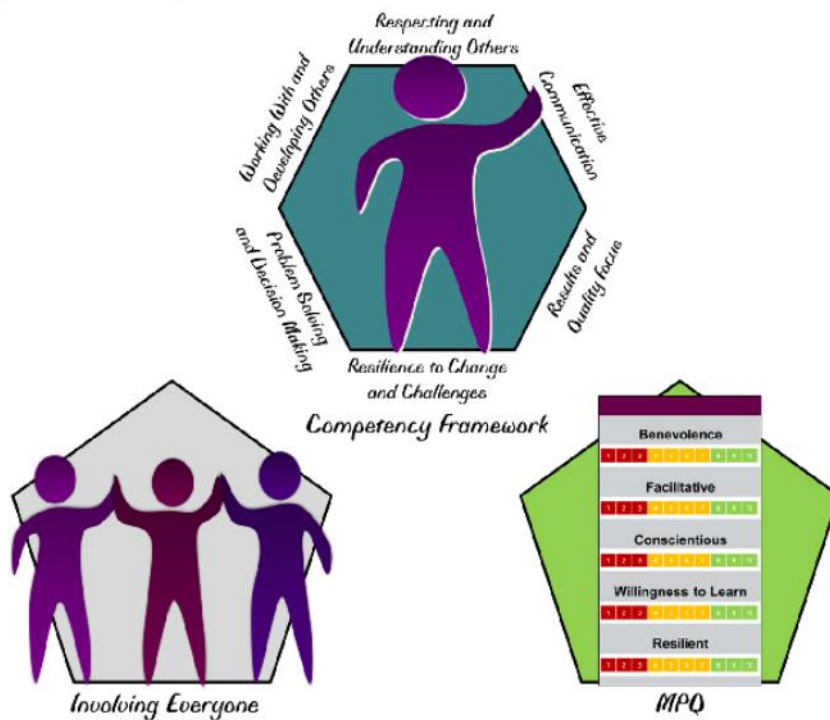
Respecting and Understanding Others

Effective Communication

Results and Quality Focus

Resilience to Change and Challenges

Problem Solving and Decision Making

Working With and Developing Others

Competency Framework

Benevolence

Facilitative

Conscientious

Willingness to Learn

Resilient

Involving Everyone

MPQ